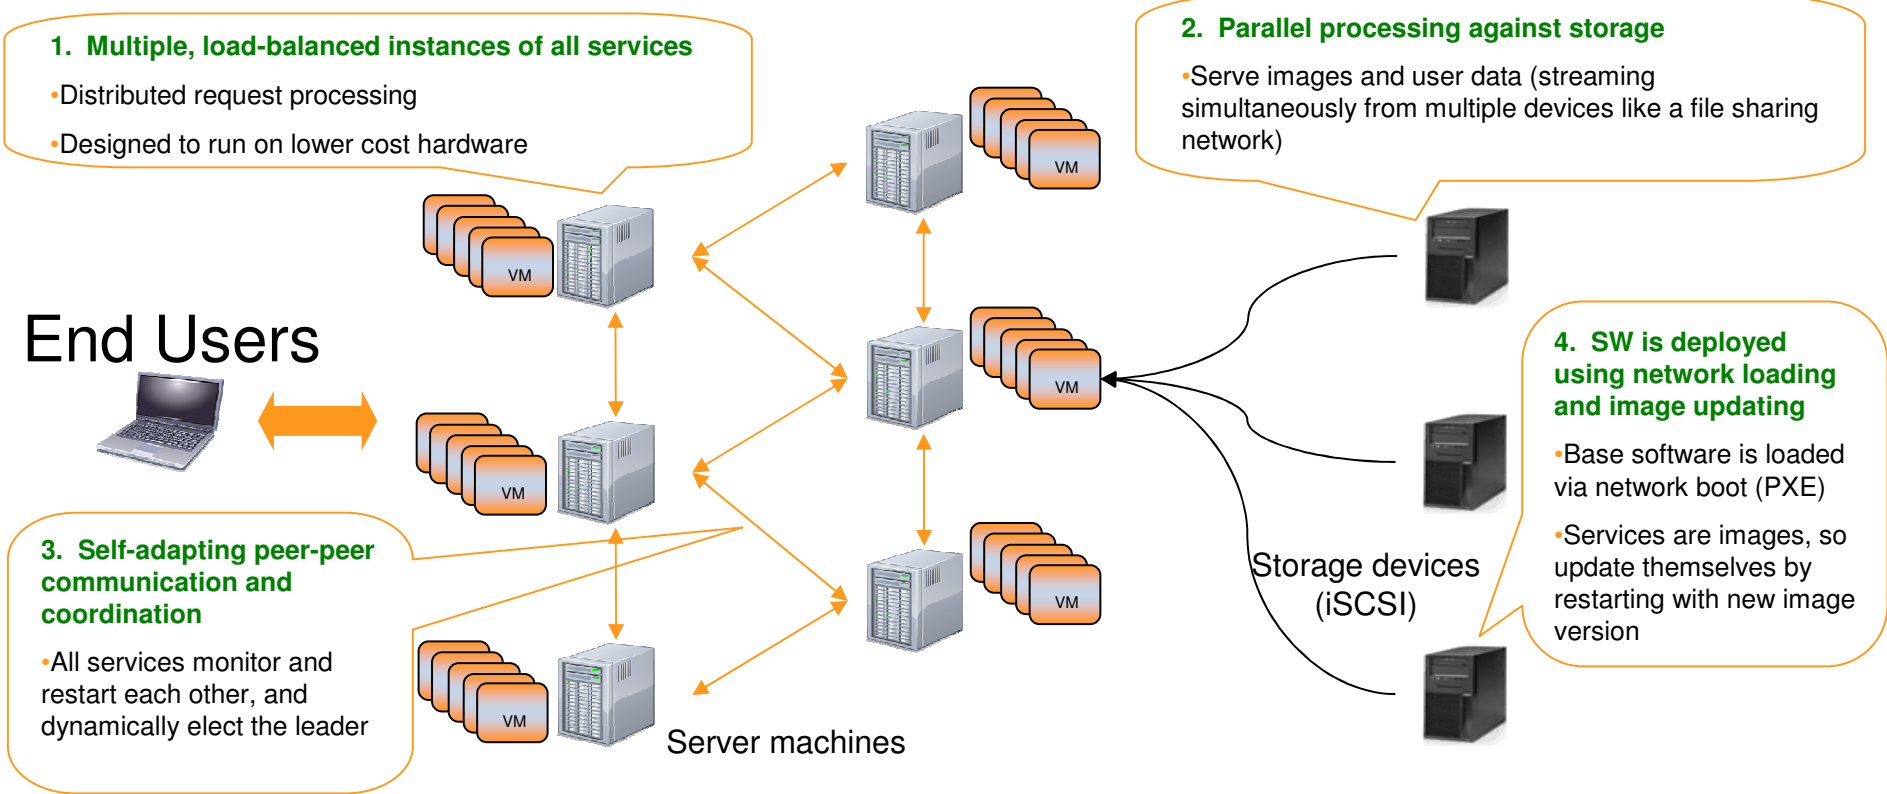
1. Multiple, load-balanced instances of all services

•Distributed request processing

•Designed to run on lower cost hardware

2. Parallel processing against storage

•Serve images and user data (streaming simultaneously from multiple devices like a file sharing network)

End Users

VM

VM

VM

VM

VM

VM

VM

3. Self-adapting peer-peer communication and coordination

•All services monitor and restart each other, and dynamically elect the leader

Server machines

Storage devices (iSCSI)

4. SW is deployed using network loading and image updating

•Base software is loaded via network boot (PXE)

•Services are images, so update themselves by restarting with new image version